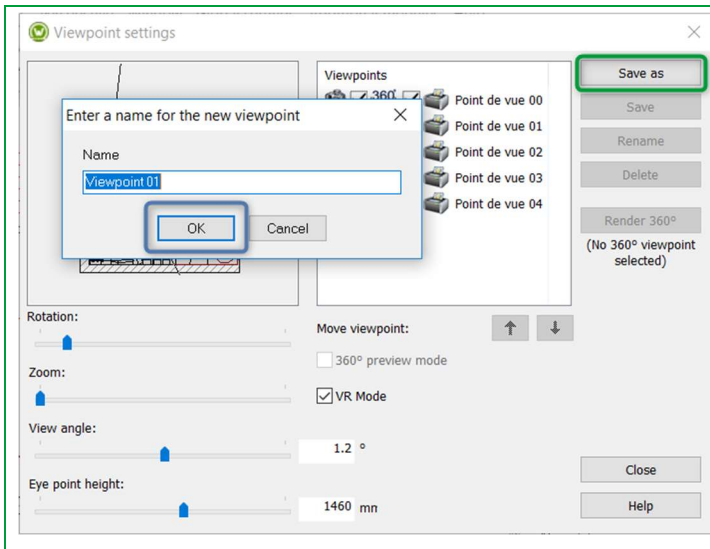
Viewpoint settings

Viewpoints

360

Point de vue 00

Point de vue 01

Point de vue 02

Point de vue 03

Point de vue 04

Enter a name for the new viewpoint

Name

Viewpoint 01

OK

Cancel

Save as

Save

Rename

Delete

Render 360°

(No 360° viewpoint selected)

Rotation:

Zoom:

View angle:

1.2 °

Eye point height:

1460 mn

Move viewpoint:

360° preview mode

VR Mode

Close

Help